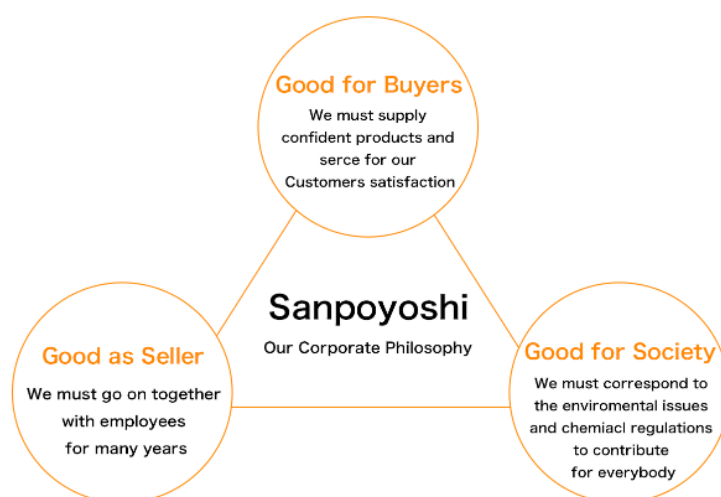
Good for Buyers
We must supply confident products and serce for our Customers satisfaction

Sanpoyoshi
Our Corporate Philosophy

Good as Seller
We must go on together with employees for many years

Good for Society
We must correspond to the enviromental issues and chemiacl regulations to contribute for everybody